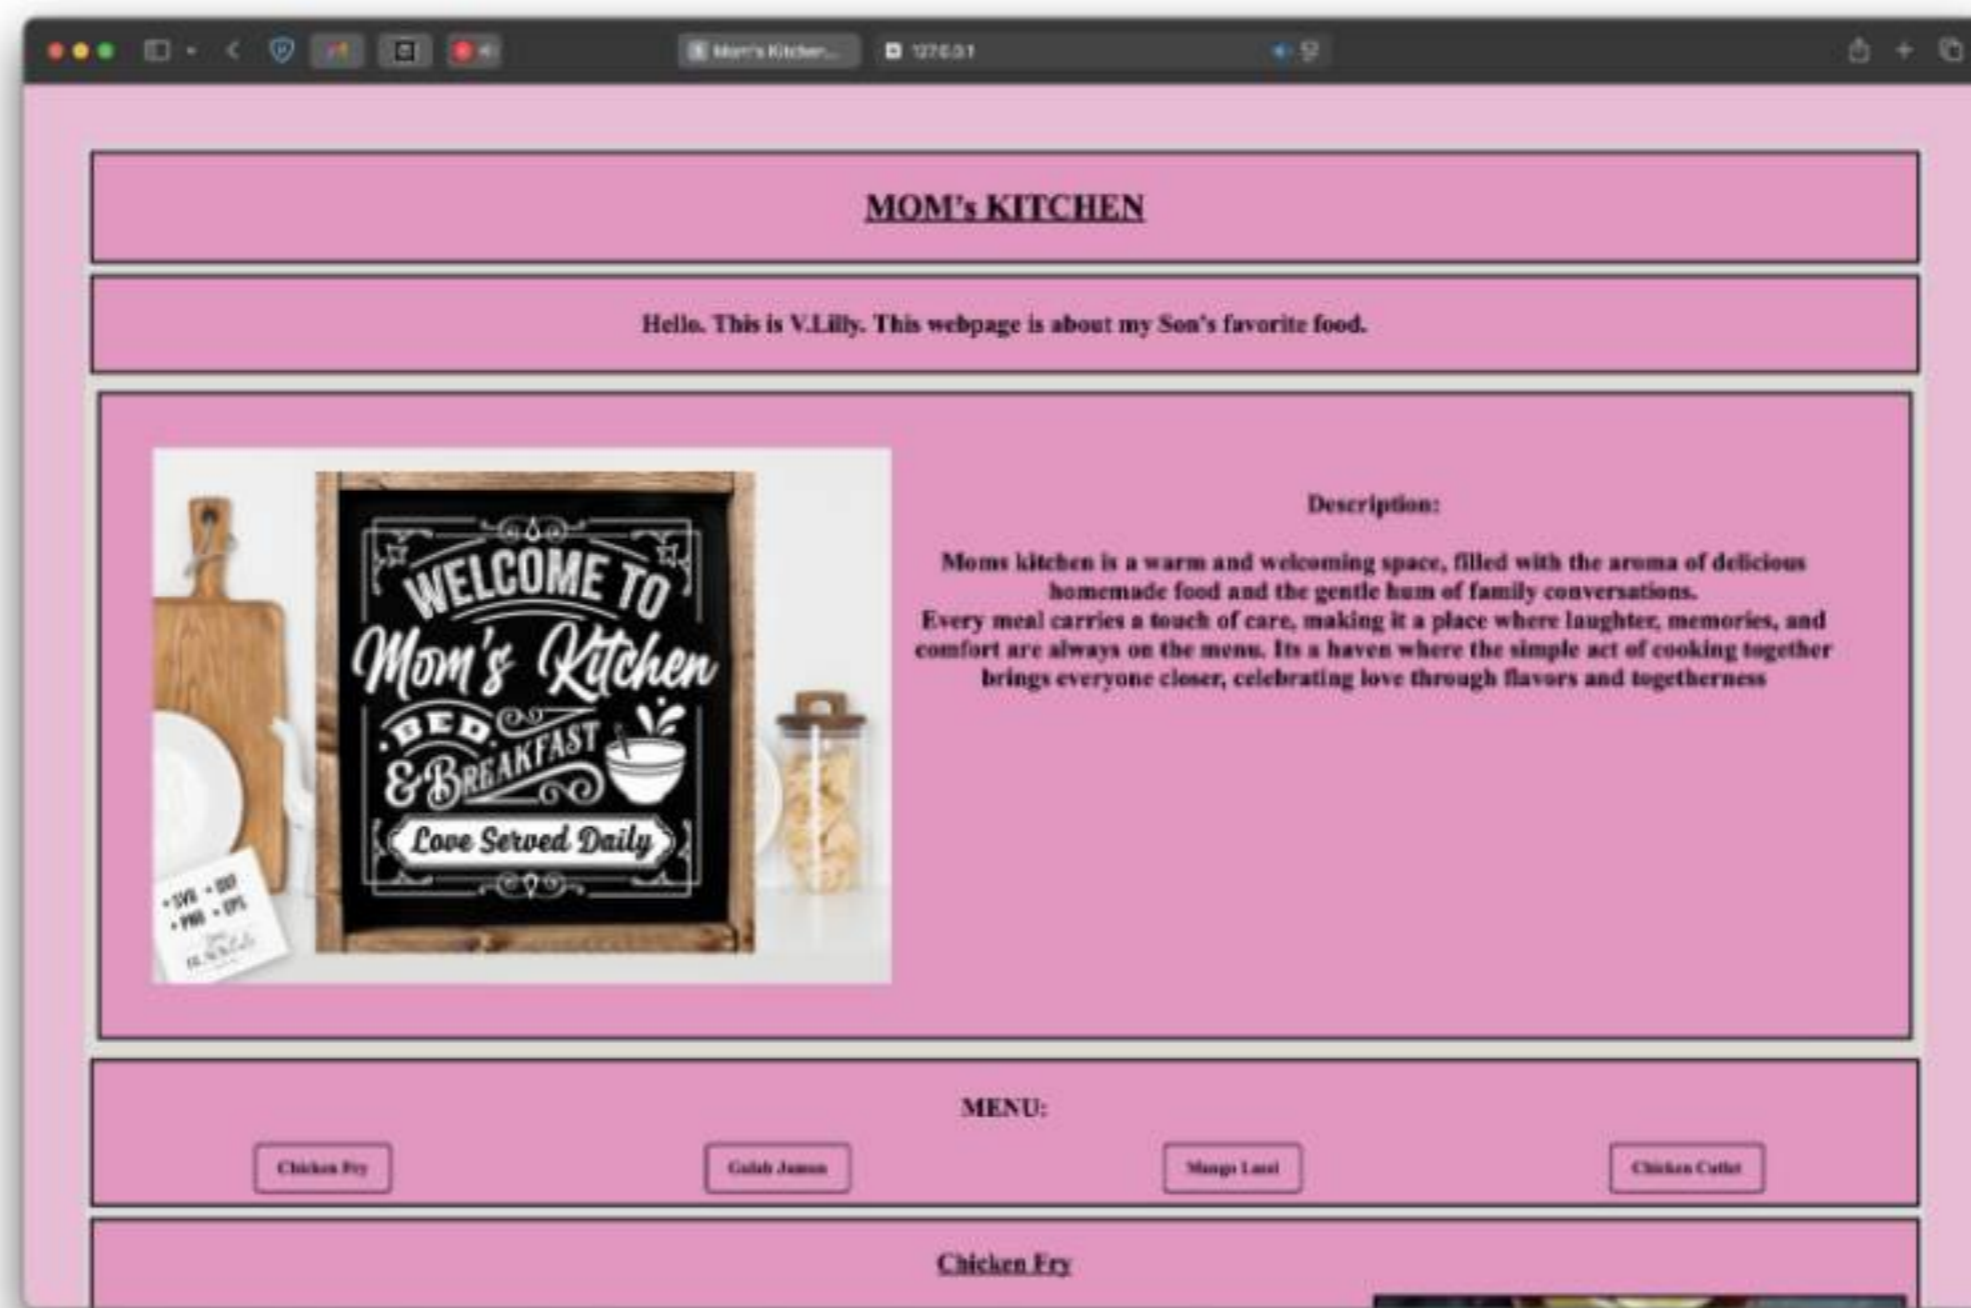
Mom's Kitchen... 127.0.0.1

MOM's KITCHEN

Hello. This is V.Lilly. This webpage is about my Son's favorite food.

WELCOME TO Mom's Kitchen BED & BREAKFAST Love Served Daily

• SVG • DXF • PNG • EPS

Description:

Moms kitchen is a warm and welcoming space, filled with the aroma of delicious homemade food and the gentle hum of family conversations.
Every meal carries a touch of care, making it a place where laughter, memories, and comfort are always on the menu. Its a haven where the simple act of cooking together brings everyone closer, celebrating love through flavors and togetherness

MENU:

Chicken Fry

Gulab Jamun

Mango Lassi

Chicken Cutlet

Chicken Fry